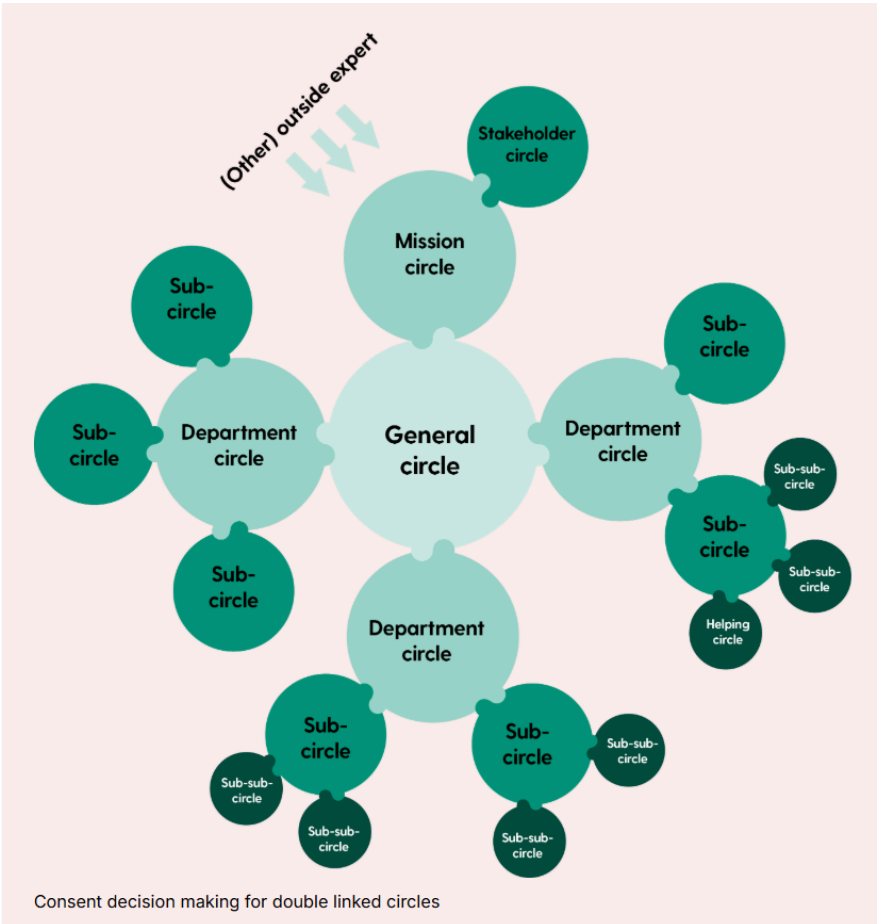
(Other) outside expert

Stakeholder circle

Mission circle

Sub-circle

Department circle

Sub-circle

Sub-circle

General circle

Sub-circle

Department circle

Sub-sub-circle

Sub-circle

Sub-sub-circle

Helping circle

Department circle

Sub-circle

Sub-sub-circle

Sub-sub-circle

Sub-circle

Sub-sub-circle

Sub-sub-circle

Consent decision making for double linked circles